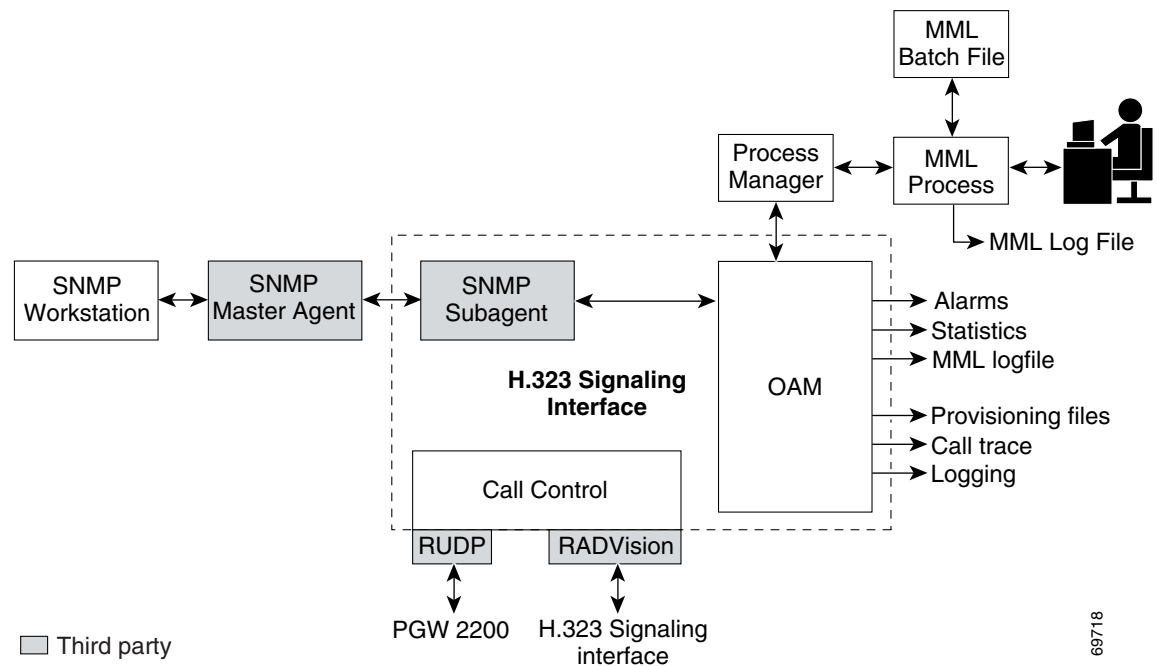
MML Batch File

Process Manager

MML Process

MML Log File

SNMP Workstation

SNMP Master Agent

SNMP Subagent

OAM

Alarms
Statistics
MML logfile

H.323 Signaling Interface

Provisioning files
Call trace
Logging

Call Control

RUDP

RADVision

PGW 2200

H.323 Signaling interface

Third party

69718